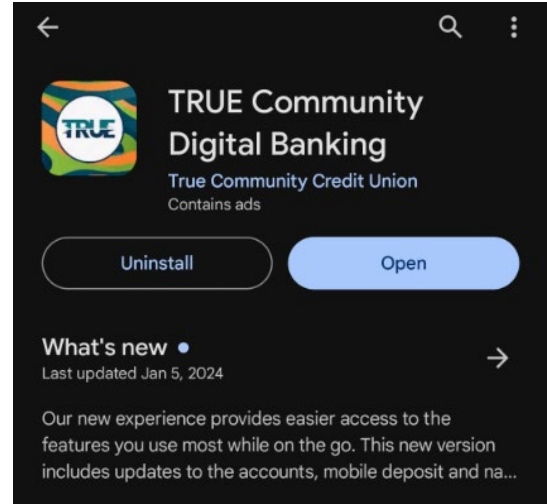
TRUE

TRUE Community Digital Banking

True Community Credit Union

Contains ads

Uninstall

Open

What's new •

Last updated Jan 5, 2024

Our new experience provides easier access to the features you use most while on the go. This new version includes updates to the accounts, mobile deposit and na...